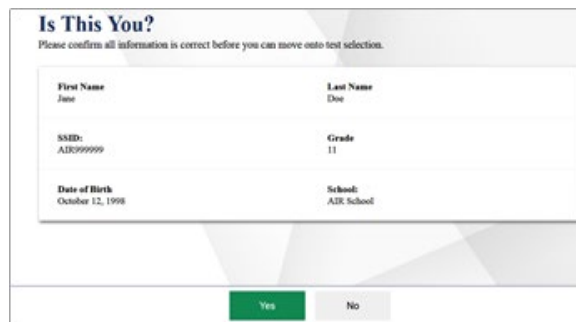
Is This You?

Please confirm all information is correct before you can move onto test selection.

First Name
Jane

Last Name
Doe

SSID:
AIR999999

Grade
11

Date of Birth
October 12, 1998

School:
AIR School

Yes

No